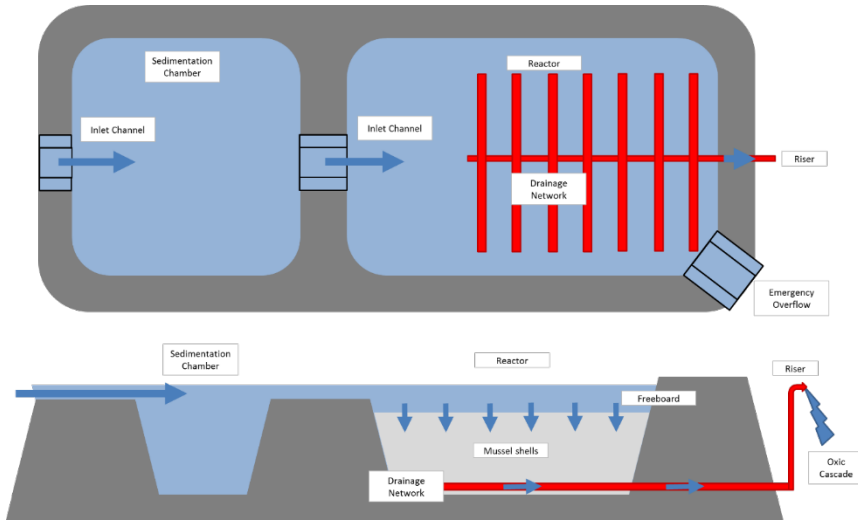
Sedimentation Chamber

Inlet Channel

Reactor

Inlet Channel

Riser

Drainage Network

Emergency Overflow

Sedimentation Chamber

Reactor

Riser

Freeboard

Mussel shells

Drainage Network

Oxic Cascade